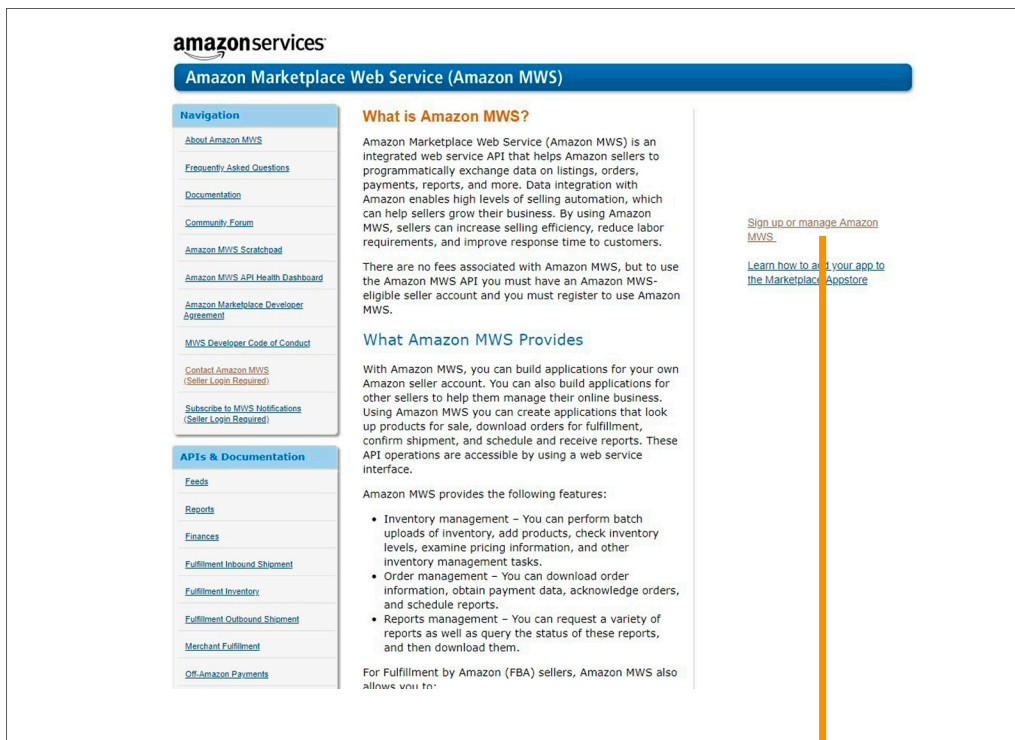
amazonservices

Amazon Marketplace Web Service (Amazon MWS)

Navigation

About Amazon MWS

Frequently Asked Questions

Documentation

Community Forum

Amazon MWS Scratchpad

Amazon MWS API Health Dashboard

Amazon Marketplace Developer Agreement

MWS Developer Code of Conduct

Contact Amazon MWS (Seller Login Required)

Subscribe to MWS Notifications (Seller Login Required)

APIs & Documentation

Feeds

Reports

Finances

Fulfillment Inbound Shipment

Fulfillment Inventory

Fulfillment Outbound Shipment

Merchant Fulfillment

Off-Amazon Payments

What is Amazon MWS?

Amazon Marketplace Web Service (Amazon MWS) is an integrated web service API that helps Amazon sellers to programmatically exchange data on listings, orders, payments, reports, and more. Data integration with Amazon enables high levels of selling automation, which can help sellers grow their business. By using Amazon MWS, sellers can increase selling efficiency, reduce labor requirements, and improve response time to customers.

There are no fees associated with Amazon MWS, but to use the Amazon MWS API you must have an Amazon MWS-eligible seller account and you must register to use Amazon MWS.

What Amazon MWS Provides

With Amazon MWS, you can build applications for your own Amazon seller account. You can also build applications for other sellers to help them manage their online business. Using Amazon MWS you can create applications that look up products for sale, download orders for fulfillment, confirm shipment, and schedule and receive reports. These API operations are accessible by using a web service interface.

Amazon MWS provides the following features:

• Inventory management – You can perform batch uploads of inventory, add products, check inventory levels, examine pricing information, and other inventory management tasks.
• Order management – You can download order information, obtain payment data, acknowledge orders, and schedule reports.
• Reports management – You can request a variety of reports as well as query the status of these reports, and then download them.

For Fulfillment by Amazon (FBA) sellers, Amazon MWS also allows you to:

Sign up or manage Amazon MWS

Learn how to add your app to the Marketplace Appstore